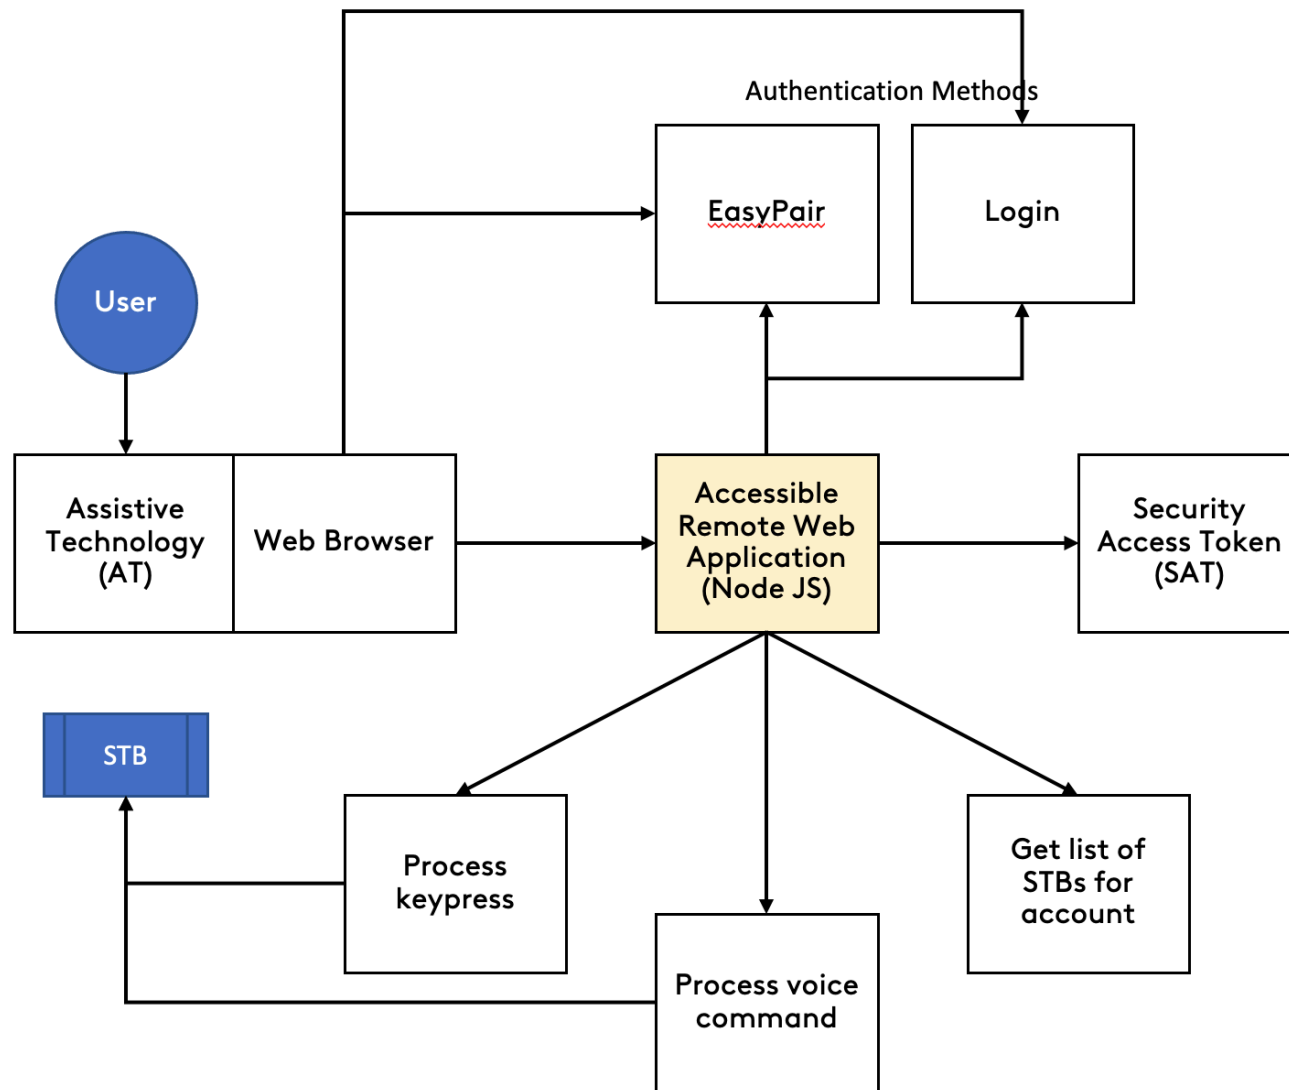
Authentication Methods

EasyPair

Login

User

Assistive Technology (AT)

Web Browser

Accessible Remote Web Application (Node JS)

Security Access Token (SAT)

STB

Process keypress

Process voice command

Get list of STBs for account